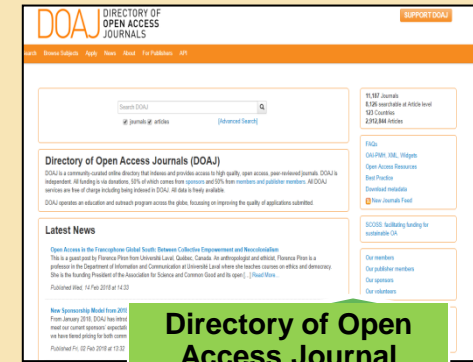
DOAJ DIRECTORY OF OPEN ACCESS JOURNALS

SUPPORT DOAJ

Search Browse Subjects Apply News About For Publishers API

Search DOAJ

journals articles [Advanced Search]

11,187 Journals
8,126 searchable at Article level
123 Countries
2,812,844 Articles

Directory of Open Access Journals (DOAJ)

DOAJ is a community-curated online directory that indexes and provides access to high quality, open access, peer-reviewed journals. DOAJ is independent. All funding is via donations, 50% of which comes from sponsors and 50% from members and publisher members. All DOAJ services are free of charge including being indexed in DOAJ. All data is freely available.

DOAJ operates an education and outreach program across the globe, focussing on improving the quality of applications submitted.

FAQs
OAI-PMH, XML, Widgets
Open Access Resources
Best Practice
Download metadata
New Journals Feed

Latest News

Open Access in the Francophone Global South: Between Collective Empowerment and Neocolonialism

This is a guest post by Florence Piron from Université Laval, Québec, Canada. An anthropologist and ethicist, Florence Piron is a professor in the Department of Information and Communication at Université Laval where she teaches courses on ethics and democracy. She is the founding President of the Association for Science and Common Good and its open [...] Read More...

Published Wed, 14 Feb 2018 at 14:33

SCOSS: facilitating funding for sustainable OA

Our members
Our publisher members
Our sponsors
Our volunteers

New Sponsorship Model from 2018

From January 2018, DOAJ has introd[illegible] meet our current sponsors' expectati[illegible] we have tiered pricing for both comm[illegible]

Published Fri, 02 Feb 2018 at 13:32

Directory of Open Access Journal